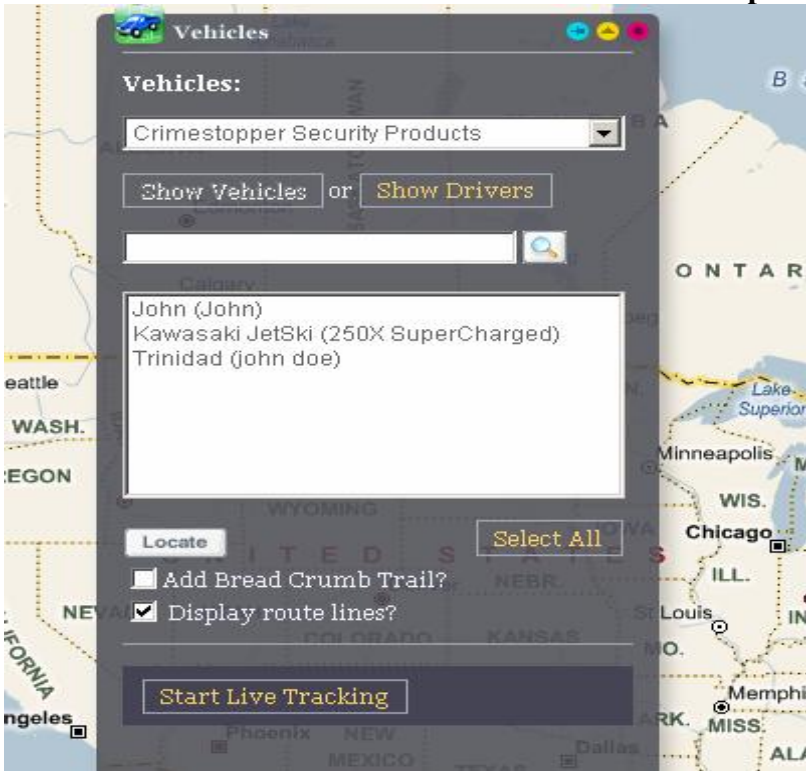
Vehicles

Vehicles:

Crimestopper Security Products

Show Vehicles or Show Drivers

John (John)
Kawasaki JetSki (250X SuperCharged)
Trinidad (john doe)

Locate

Select All

Add Bread Crumb Trail?

Display route lines?

Start Live Tracking

B

ONTAR

eattle

WASH.

EGON

WYOMING

Lake Superior

Minneapolis

WIS.

Chicago

ILL.

NEBR.

NEV

St Louis

IN

ORNIA

COLORADO

KANSAS

MO.

Memphi

ngeles

Phoenix

NEW MEXICO

ARK.

MISS.

Dallas

TEXAS

AL

Calgary

Edmonton

UNITED STATES